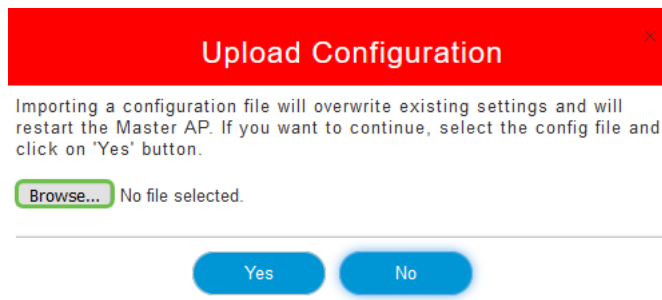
Upload Configuration

×

Importing a configuration file will overwrite existing settings and will restart the Master AP. If you want to continue, select the config file and click on 'Yes' button.

Browse... No file selected.

Yes

No